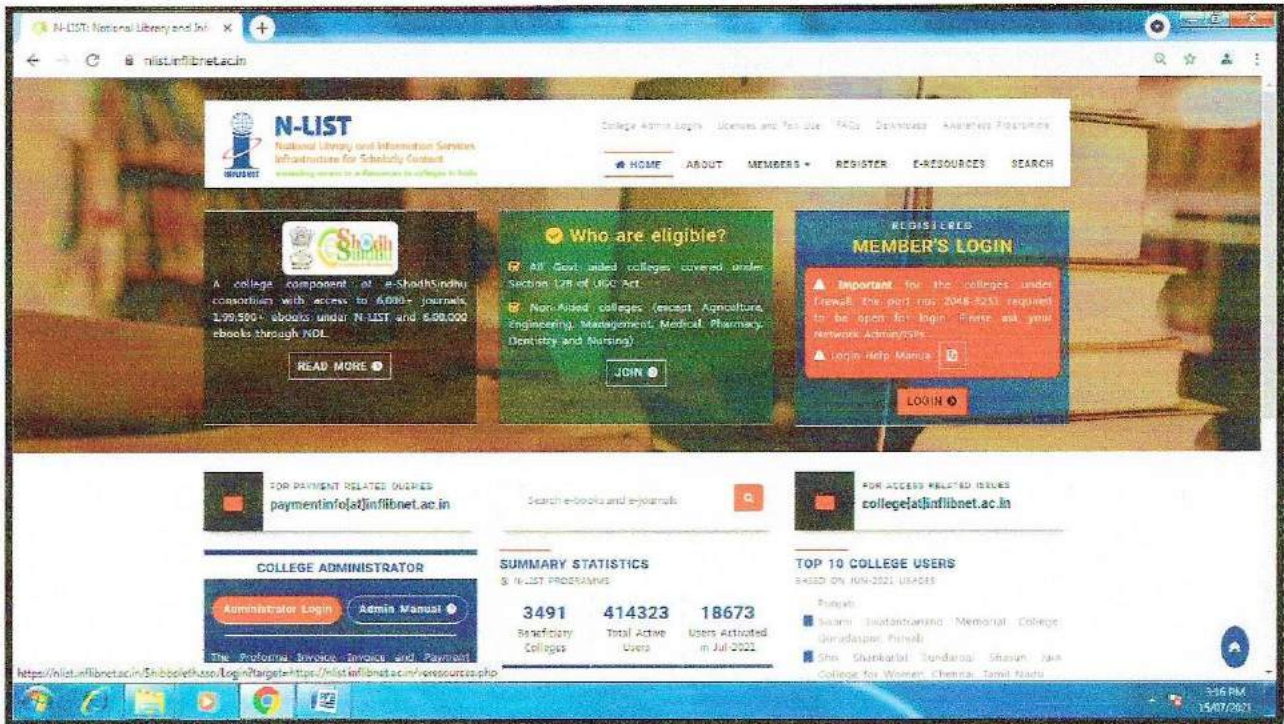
N-LIST: National Library and Inf ×

nlist.inflibnet.ac.in

N-LIST
National Library and Information Services Infrastructure for Scholarly Content
INFLIBNET

College Admin Login   Licenses and Fair Use   FAQs   Downloads   Awareness Programme

HOME   ABOUT   MEMBERS   REGISTER   E-RESOURCES   SEARCH

e-ShodhSindhu

A college component of e-ShodhSindhu consortium with access to 6,000+ journals, 1,99,500+ ebooks under N-LIST and 6,00,000 ebooks through NDL.

READ MORE

Who are eligible?

All Govt./aided colleges covered under Section 12B of UGC Act.

Non-Aided colleges (except Agriculture, Engineering, Management, Medical, Pharmacy, Dentistry and Nursing)

JOIN

REGISTERED
MEMBER'S LOGIN

Important: for the colleges under firewall, the port no: 2048-8251 required to be open for login. Please ask your Network Admin/ISPs.

Login Help Manual

LOGIN

FOR PAYMENT RELATED QUERIES
paymentinfo[at]inflibnet.ac.in

Search e-books and e-journals

FOR ACCESS RELATED ISSUES
college[at]inflibnet.ac.in

COLLEGE ADMINISTRATOR

Administrator Login   Admin Manual

The Proforma Invoice, Invoice and Payment

SUMMARY STATISTICS
N-LIST PROGRAMME

| 3491 | 414323 | 18673 |
|---|---|---|
| Beneficiary Colleges | Total Active Users | Users Activated in Jul-2022 |

TOP 10 COLLEGE USERS
BASED ON JUN-2021 USAGES

Punjab
Swami Swatantranand Memorial College Gurdaspur, Punjab
Shri Shankarlal Sundarbai Shasun Jain College for Women, Chennai, Tamil Nadu

https://nlist.inflibnet.ac.in/Shibboleth.sso/Login?target=https://nlist.inflibnet.ac.in/eresources.php

3:16 PM
15/07/2021